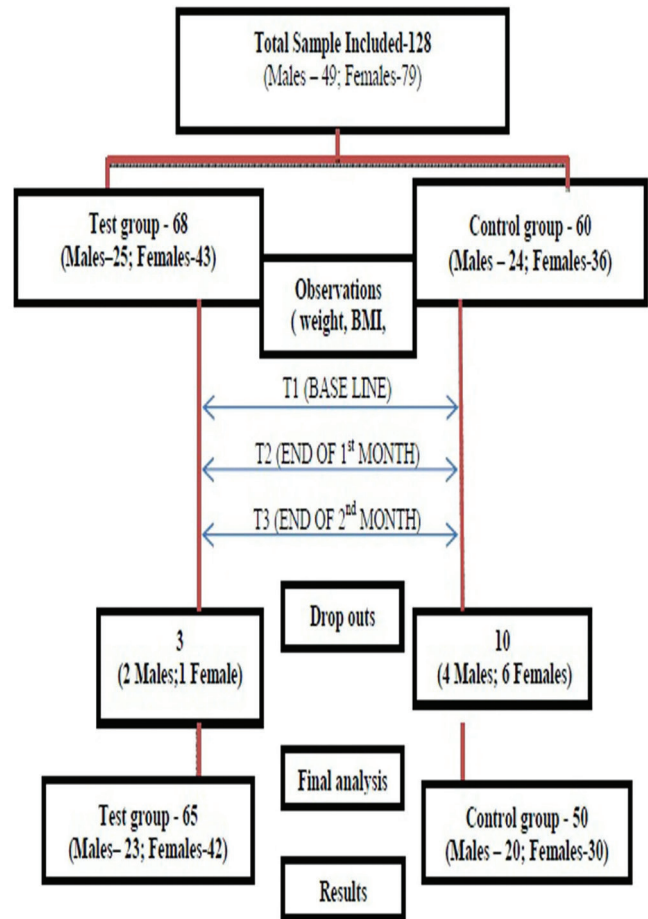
Total Sample Included-128
(Males – 49; Females-79)

Test group - 68
(Males–25; Females-43)

Observations
( weight, BMI,

Control group - 60
(Males – 24; Females-36)

T1 (BASE LINE)

T2 (END OF 1$^{st}$ MONTH)

T3 (END OF 2$^{nd}$ MONTH)

3
(2 Males;1 Female)

Drop outs

10
(4 Males; 6 Females)

Final analysis

Test group - 65
(Males– 23; Females-42)

Control group - 50
(Males – 20; Females-30)

Results